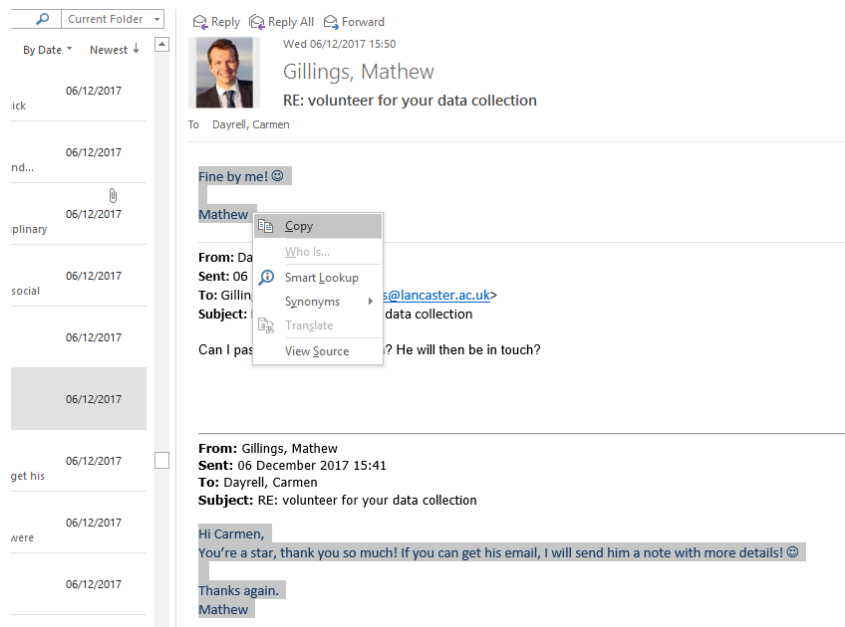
Current Folder

By Date Newest

ick 06/12/2017

nd... 06/12/2017

plinary 06/12/2017

social 06/12/2017

06/12/2017

06/12/2017

get his 06/12/2017

were 06/12/2017

06/12/2017

Reply Reply All Forward

Wed 06/12/2017 15:50

Gillings, Mathew

RE: volunteer for your data collection

To Dayrell, Carmen

Fine by me! ☺

Mathew

Copy
Who Is...
Smart Lookup
Synonyms
Translate
View Source

From: Da
Sent: 06
To: Gillin s@lancaster.ac.uk>
Subject: data collection

Can I pas ? He will then be in touch?

From: Gillings, Mathew
Sent: 06 December 2017 15:41
To: Dayrell, Carmen
Subject: RE: volunteer for your data collection

Hi Carmen,
You're a star, thank you so much! If you can get his email, I will send him a note with more details! ☺

Thanks again.
Mathew